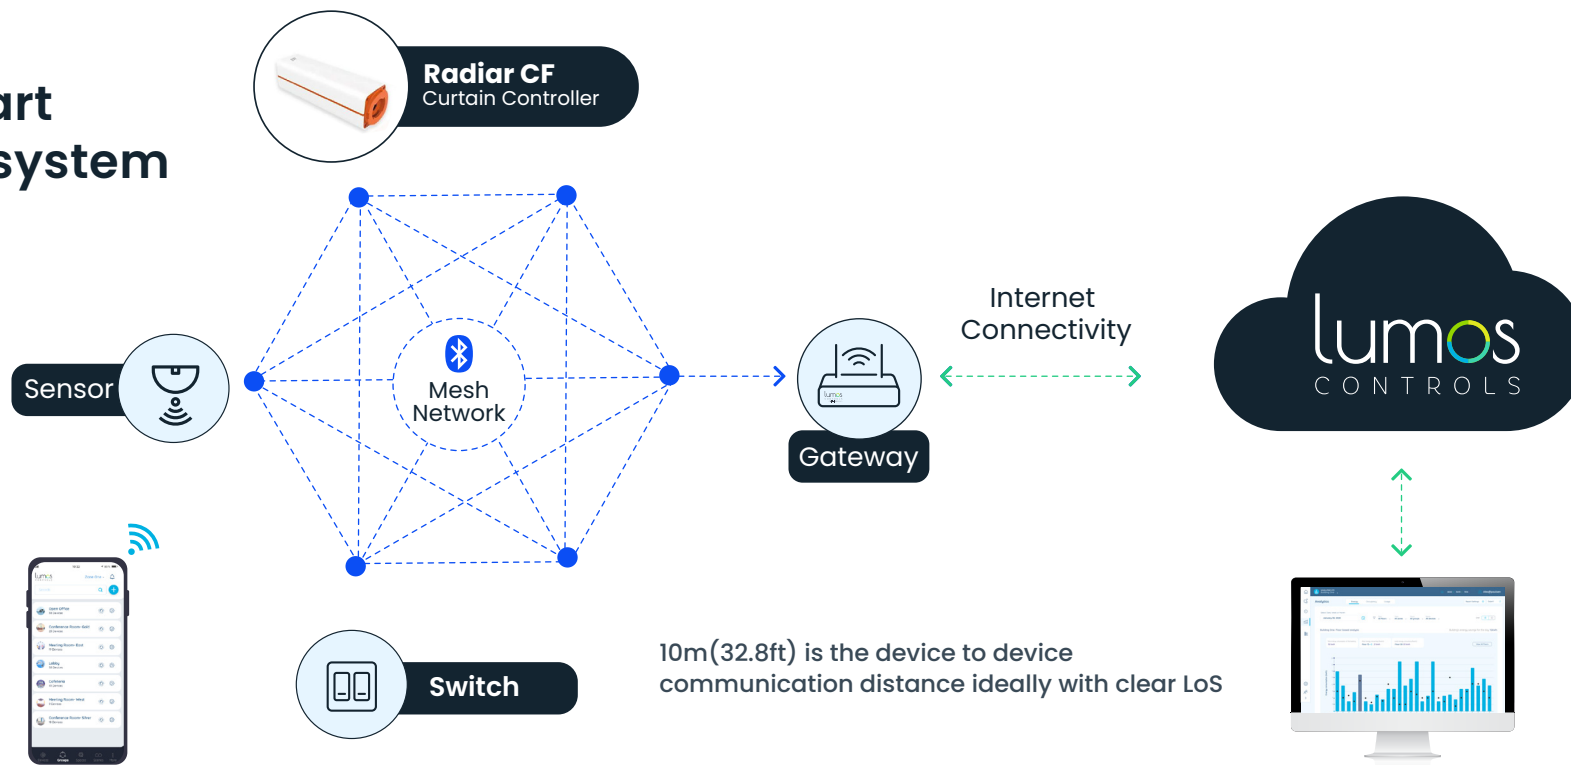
art
system

Radiar CF
Curtain Controller

Sensor

Mesh
Network

Gateway

Internet
Connectivity

lumos
CONTROLS

Switch

10m(32.8ft) is the device to device communication distance ideally with clear LoS